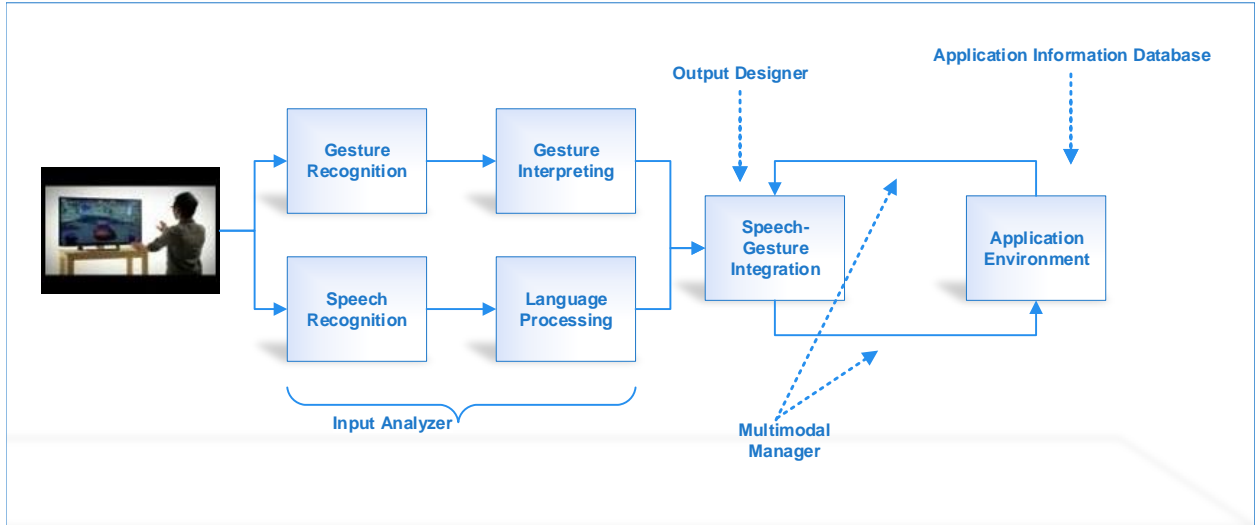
Application Information Database

Output Designer

Gesture Recognition

Gesture Interpreting

Speech-Gesture Integration

Application Environment

Speech Recognition

Language Processing

Input Analyzer

Multimodal Manager